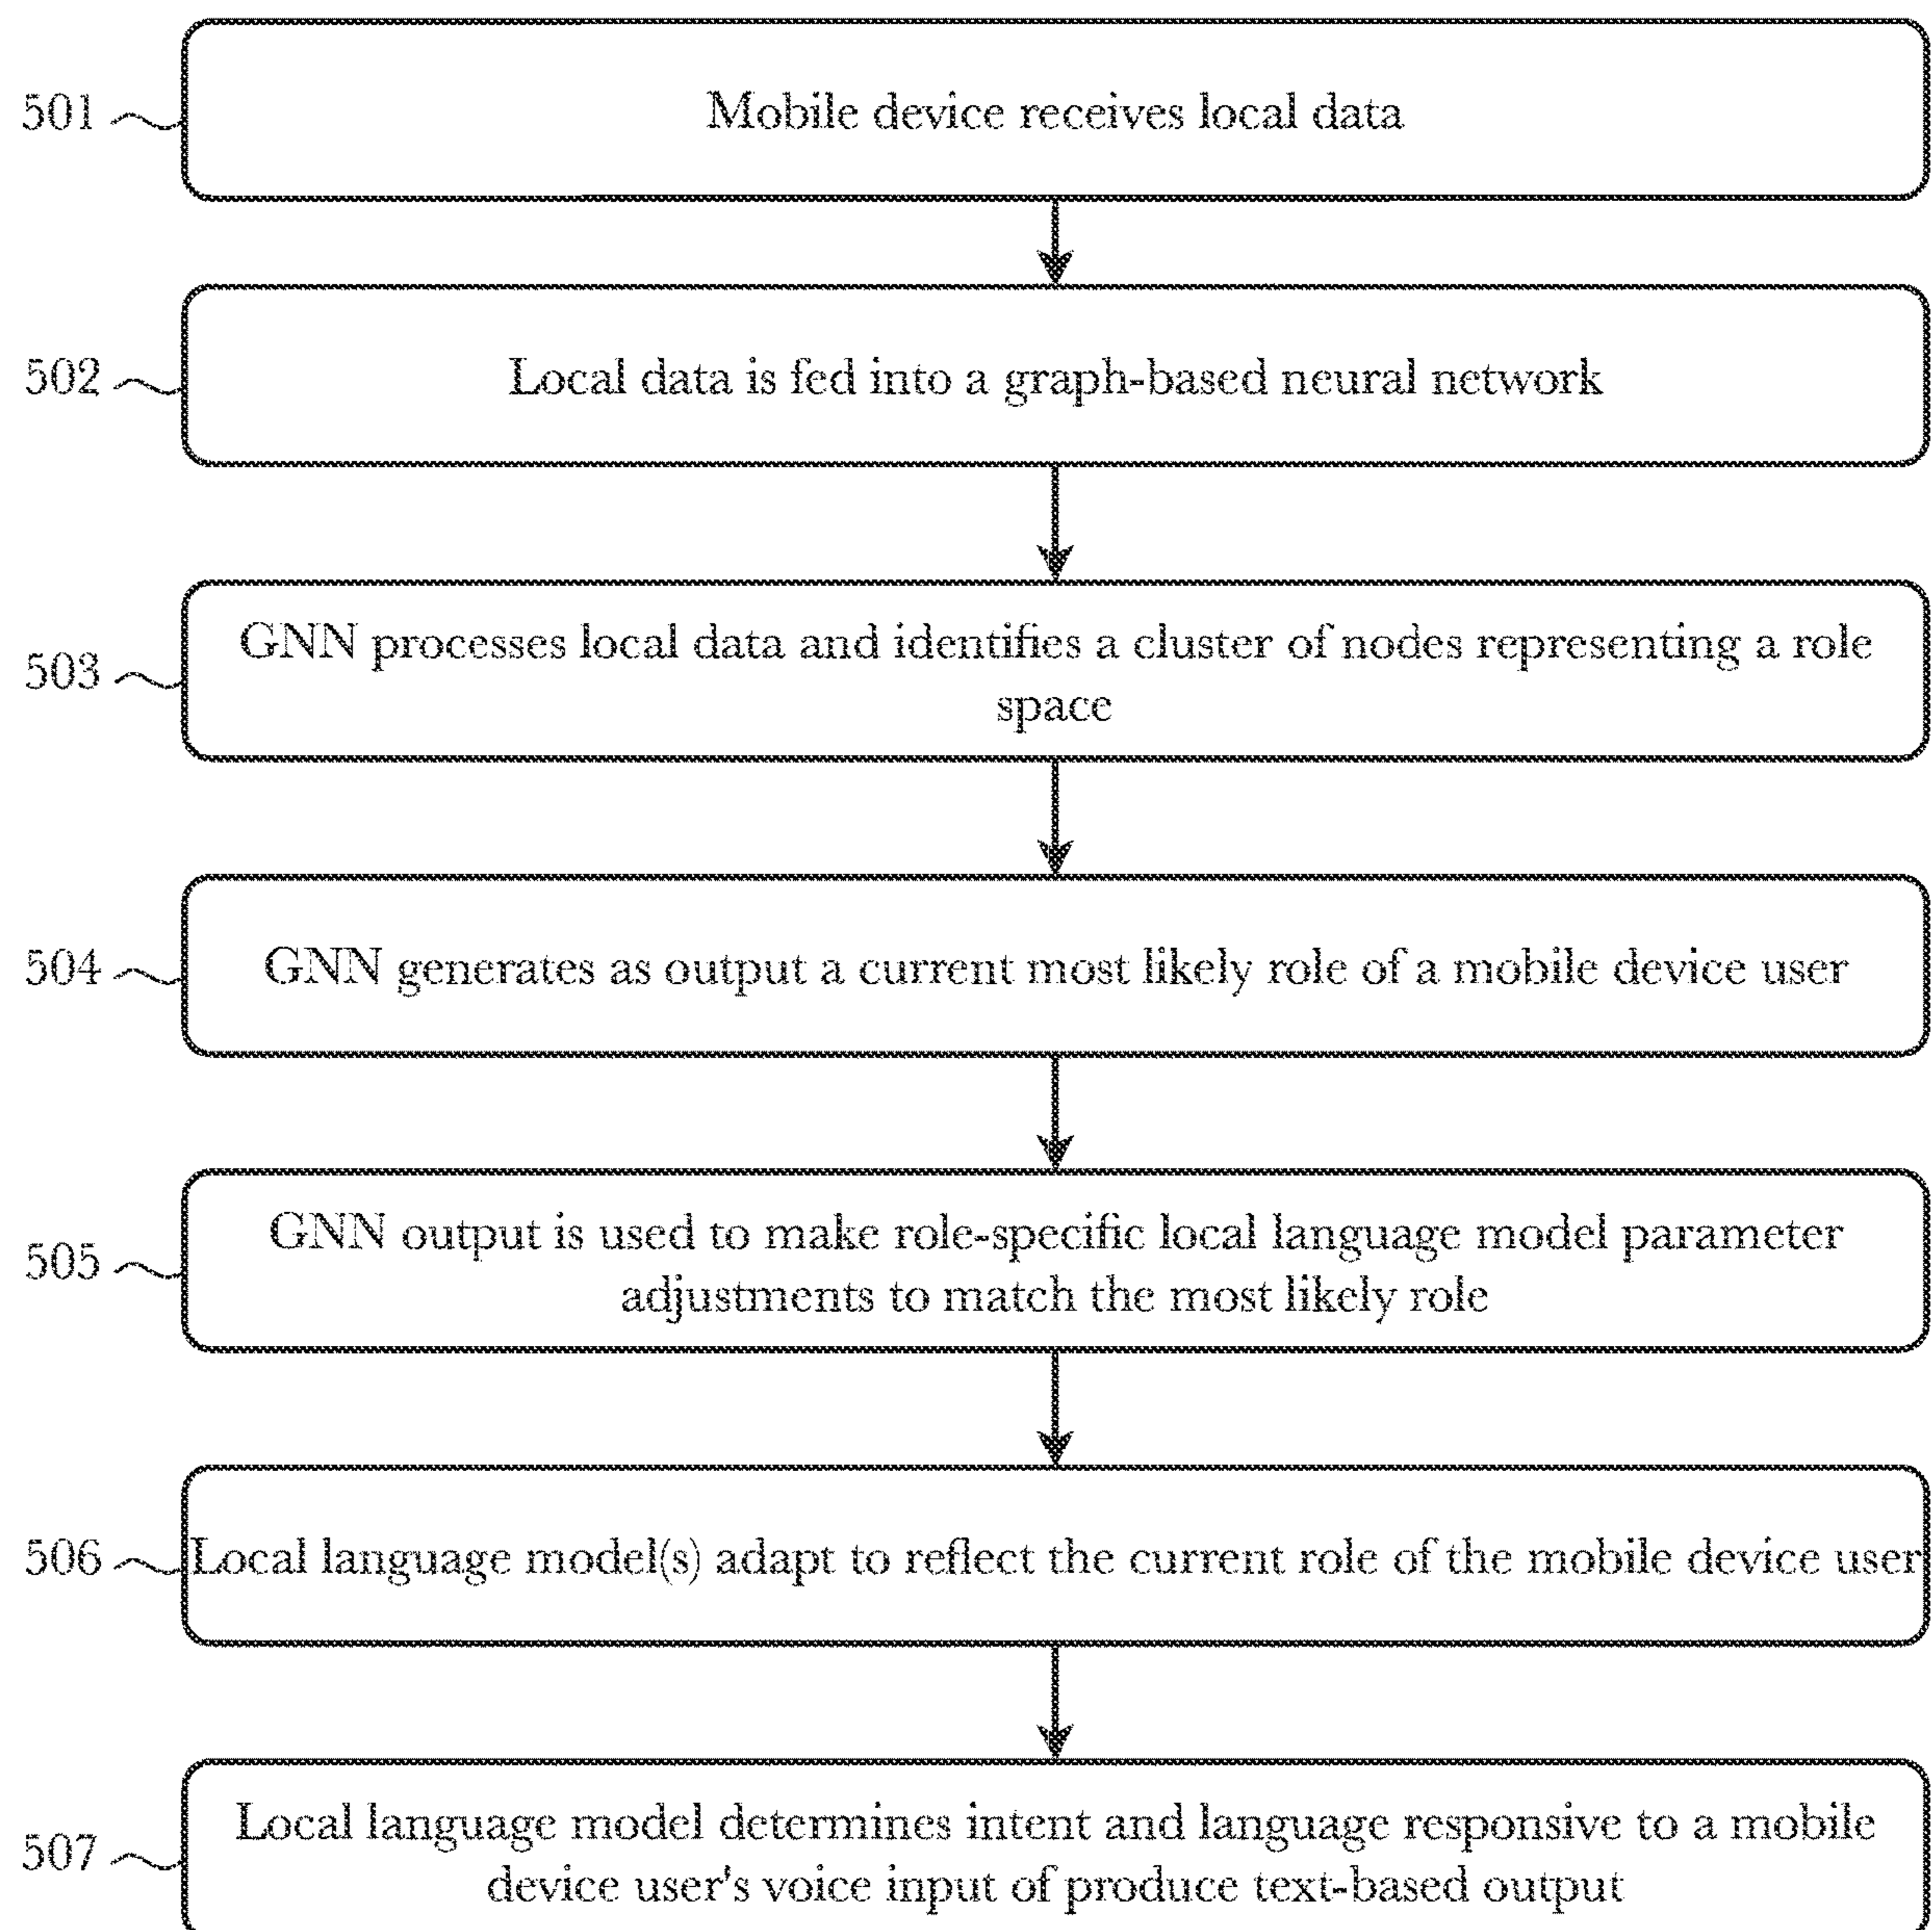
501

Mobile device receives local data

502

Local data is fed into a graph-based neural network

503

GNN processes local data and identifies a cluster of nodes representing a role space

504

GNN generates as output a current most likely role of a mobile device user

505

GNN output is used to make role-specific local language model parameter adjustments to match the most likely role

506

Local language model(s) adapt to reflect the current role of the mobile device user

507

Local language model determines intent and language responsive to a mobile device user's voice input of produce text-based output